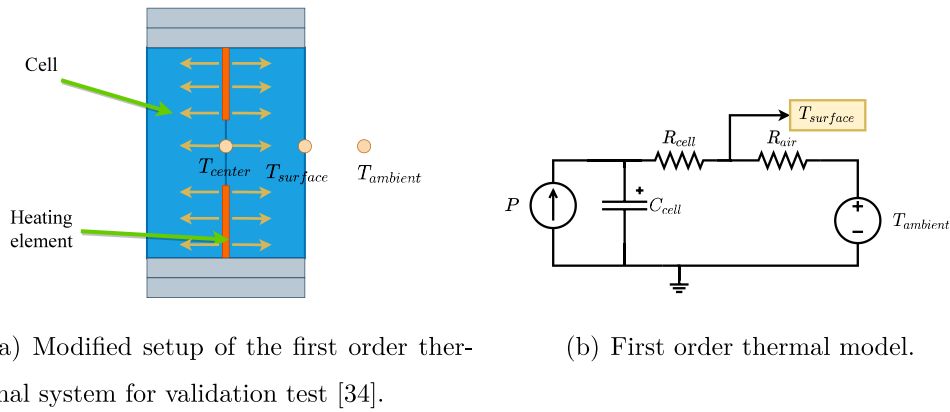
Cell

Heating element

$T_{center}$ $T_{surface}$ $T_{ambient}$

$T_{surface}$

$R_{cell}$ $R_{air}$

$P$ $C_{cell}$ $T_{ambient}$

+

+

−

a) Modified setup of the first order thermal system for validation test [34].

(b) First order thermal model.